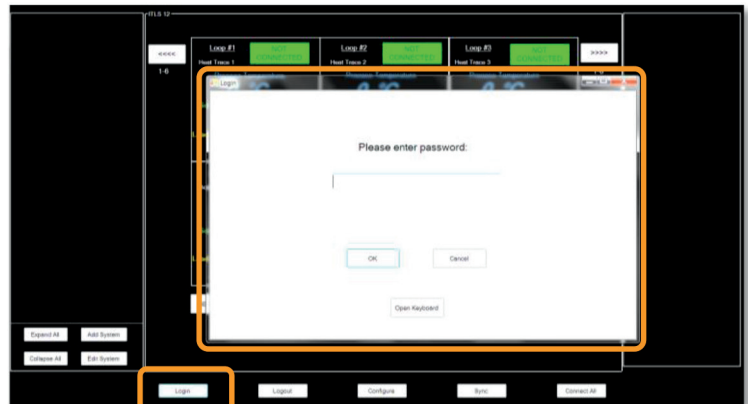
ITLS 12

<<<<

1-6

Loop #1

Heat Trace 1

NOT CONNECTED

Loop #2

Heat Trace 2

NOT CONNECTED

Loop #3

Heat Trace 3

NOT CONNECTED

>>>>

Login

Please enter password:

OK

Cancel

Open Keyboard

Expand All

Add System

Collapse All

Edit System

Login

Logout

Configure

Sync

Connect All